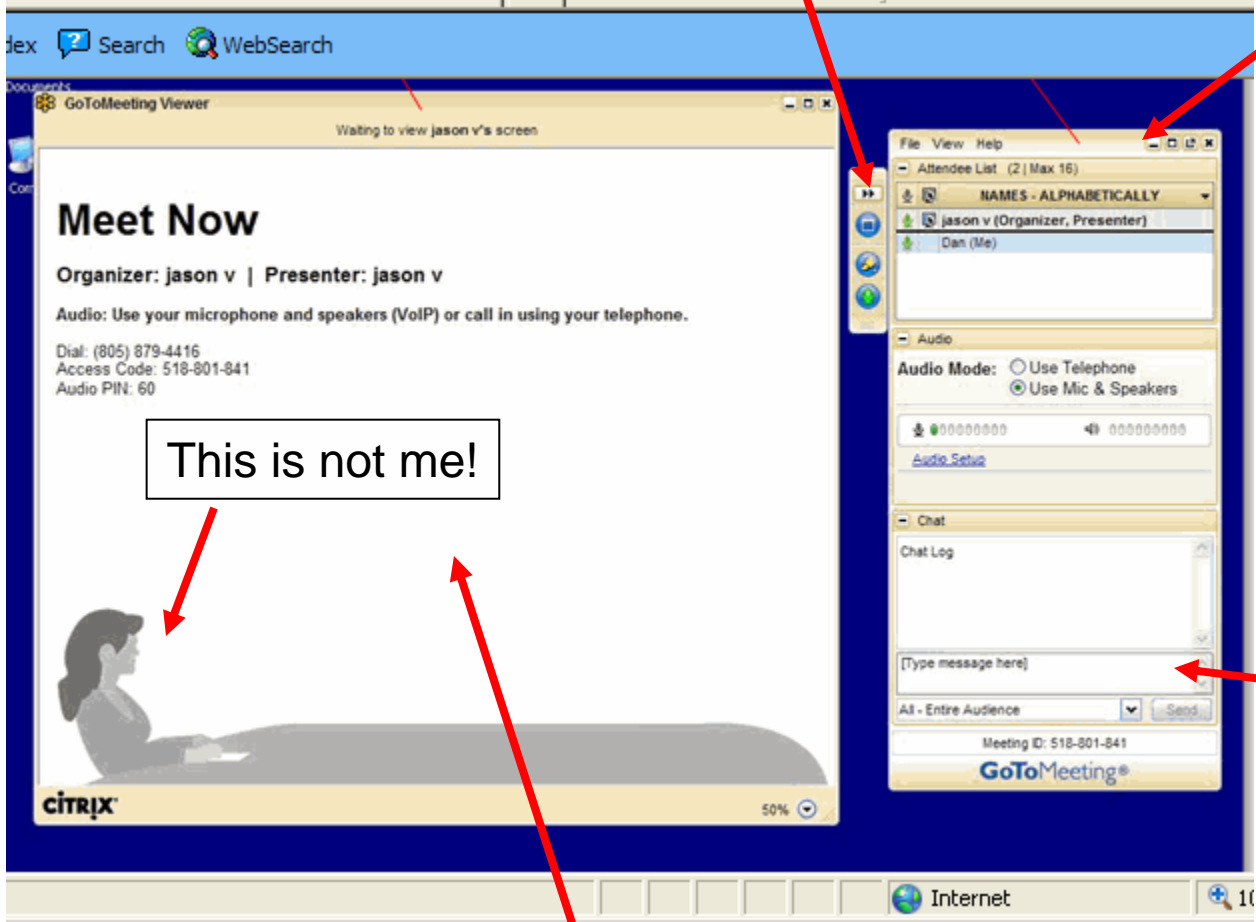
dex Search WebSearch

Documents

Com

GoToMeeting Viewer

Waiting to view jason v's screen

Meet Now

Organizer: jason v | Presenter: jason v

Audio: Use your microphone and speakers (VoIP) or call in using your telephone.

Dial: (805) 879-4416
Access Code: 518-801-841
Audio PIN: 60

This is not me!

CITRIX

50%

File View Help

Attendee List (2 | Max 16)

NAMES - ALPHABETICALLY

jason v (Organizer, Presenter)

Dan (Me)

Audio

Audio Mode: Use Telephone
Use Mic & Speakers

Audio Setup

Chat

Chat Log

[Type message here]

All - Entire Audience

Send

Meeting ID: 518-801-841

GoToMeeting®

Internet

10